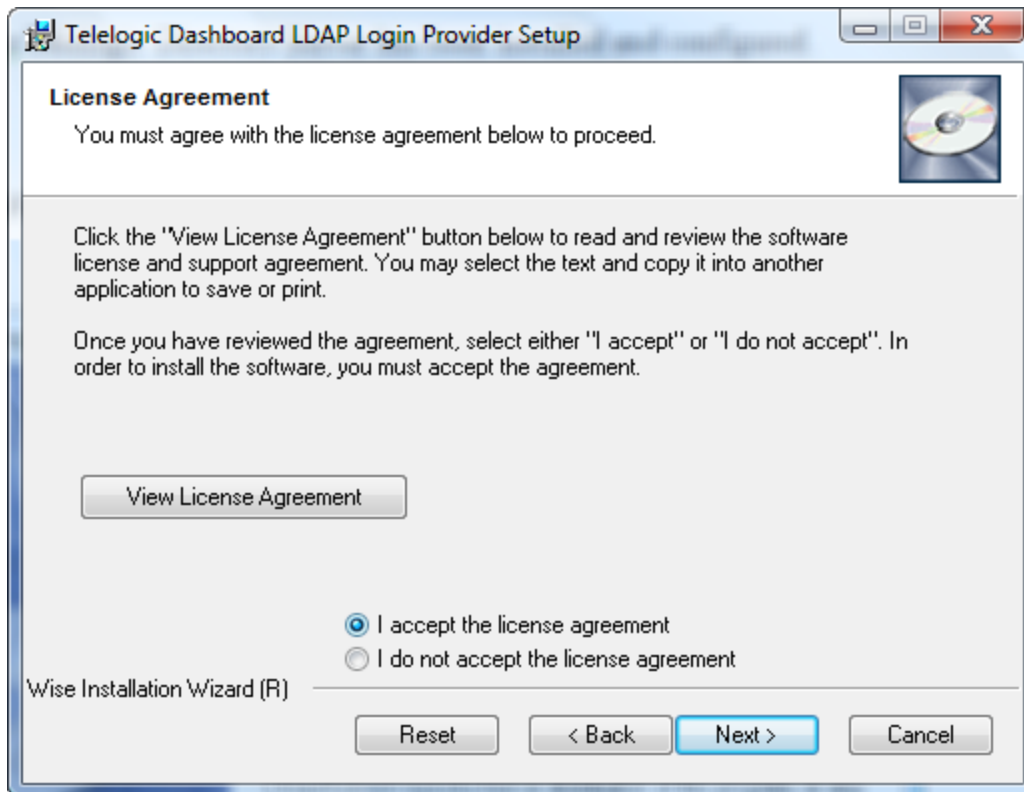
Telelogic Dashboard LDAP Login Provider Setup

License Agreement

You must agree with the license agreement below to proceed.

Click the "View License Agreement" button below to read and review the software license and support agreement. You may select the text and copy it into another application to save or print.

Once you have reviewed the agreement, select either "I accept" or "I do not accept". In order to install the software, you must accept the agreement.

View License Agreement

I accept the license agreement

I do not accept the license agreement

Wise Installation Wizard (R)

Reset

< Back

Next >

Cancel